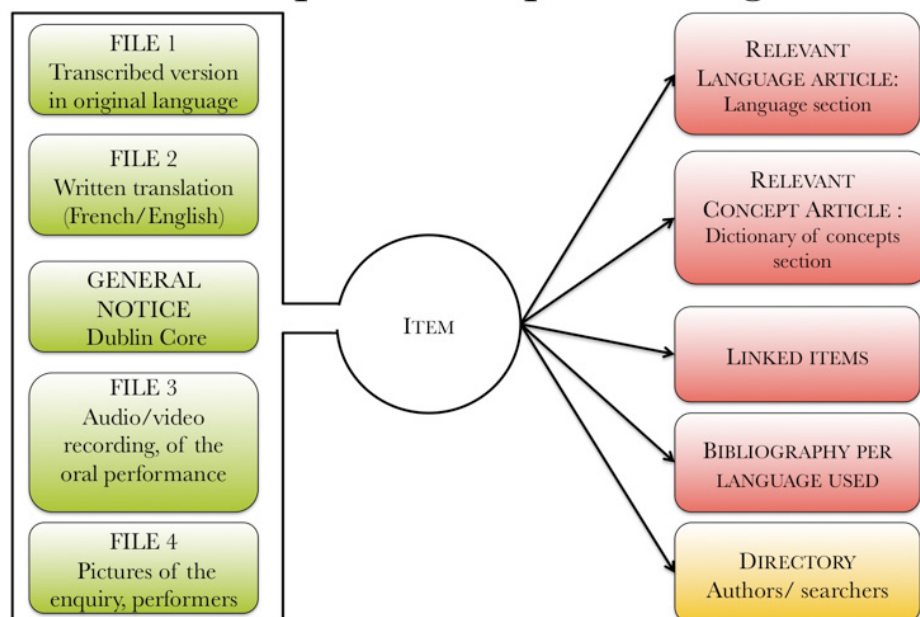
FILE 1
Transcribed version in original language

FILE 2
Written translation (French/English)

GENERAL NOTICE
Dublin Core

FILE 3
Audio/video recording, of the oral performance

FILE 4
Pictures of the enquiry, performers

ITEM

RELEVANT LANGUAGE ARTICLE:
Language section

RELEVANT CONCEPT ARTICLE :
Dictionary of concepts section

LINKED ITEMS

BIBLIOGRAPHY PER LANGUAGE USED

DIRECTORY
Authors/ searchers